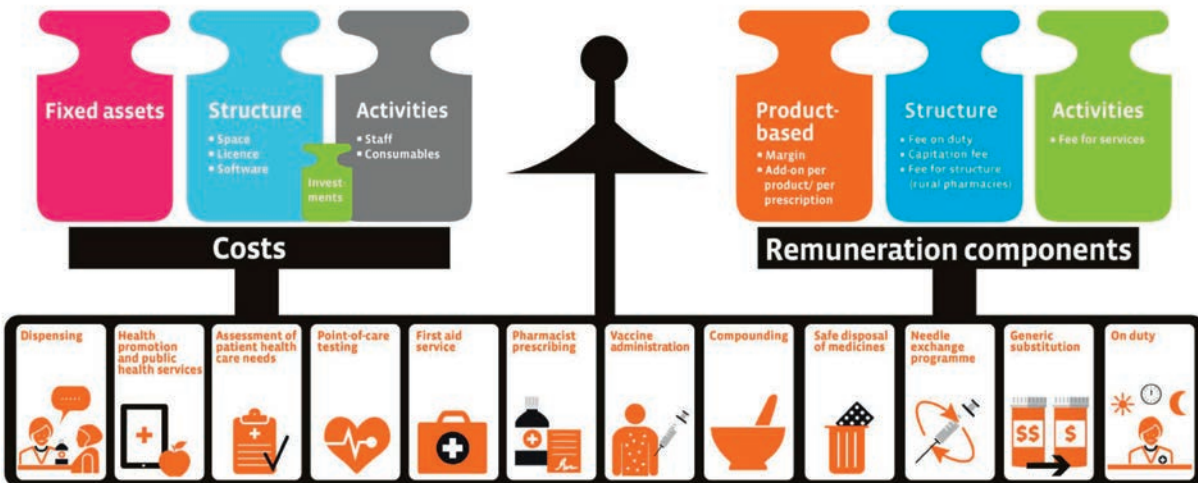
Fixed assets

Structure
• Space
• Licence
• Software

Investments

Activities
• Staff
• Consumables

Costs

Product-based
• Margin
• Add-on per product/ per prescription

Structure
• Fee on duty
• Capitation fee
• Fee for structure (rural pharmacies)

Activities
• Fee for services

Remuneration components

Dispensing

Health promotion and public health services

Assessment of patient health care needs

Point-of-care testing

First aid service

Pharmacist prescribing

Vaccine administration

Compounding

Safe disposal of medicines

Needle exchange programme

Generic substitution

$$ $

On duty